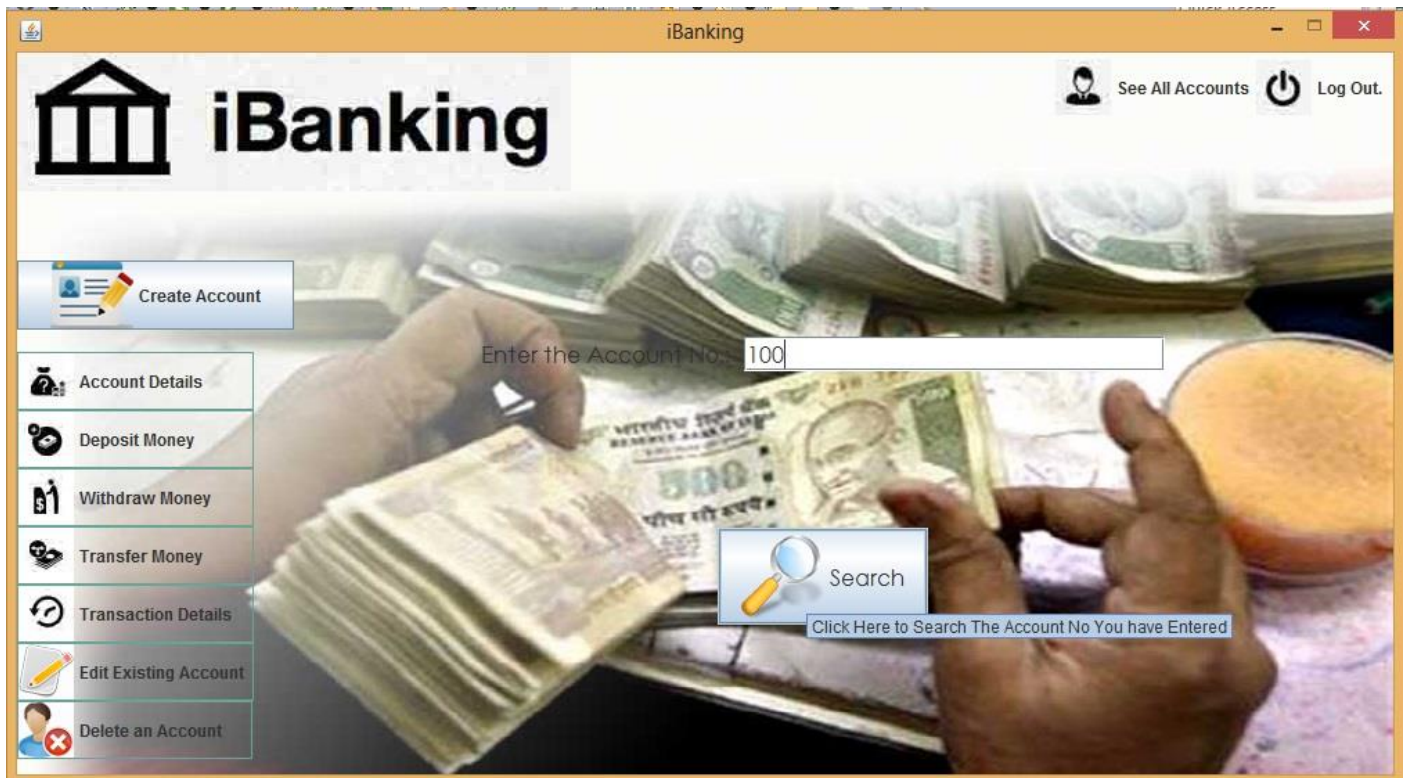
iBanking

iBanking

See All Accounts

Log Out.

Create Account

Enter the Account No.: 100

Account Details

Deposit Money

Withdraw Money

Transfer Money

Transaction Details

Edit Existing Account

Delete an Account

Search

Click Here to Search The Account No You have Entered